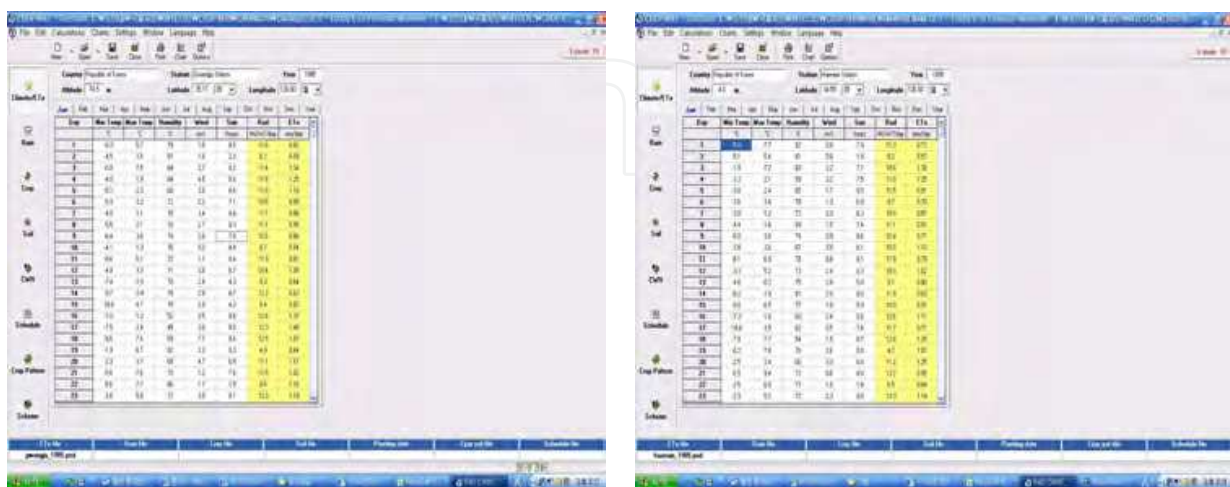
File Edit Calculations Charts Settings Window Language Help

New Open Save Close Print Chart Options

Country Republic of Korea

Station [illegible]

Year 1995

Altitude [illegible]

Latitude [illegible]

Longitude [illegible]

Climate/ETo

Rain

Crop

Soil

CWR

Schedule

Crop Pattern

Scheme

| Day | Min Temp | Max Temp | Humidity | Wind | Sun | Rad | ETo |
|---|---|---|---|---|---|---|---|
| | °C | °C | % | m/s | hours | MJ/m²/day | mm/day |
| 1 | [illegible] | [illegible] | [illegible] | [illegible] | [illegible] | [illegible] | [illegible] |

ETo file | Rain file | Crop file | Soil file | Planting date | Crop soil file | Schedule file

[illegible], 1995.pem

File Edit Calculations Charts Settings Window Language Help

New Open Save Close Print Chart Options

Country Republic of Korea

Station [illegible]

Year 1995

Altitude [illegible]

Latitude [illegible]

Longitude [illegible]

Climate/ETo

Rain

Crop

Soil

CWR

Schedule

Crop Pattern

Scheme

| Day | Min Temp | Max Temp | Humidity | Wind | Sun | Rad | ETo |
|---|---|---|---|---|---|---|---|
| | °C | °C | % | m/s | hours | MJ/m²/day | mm/day |
| 1 | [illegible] | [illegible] | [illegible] | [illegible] | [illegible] | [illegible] | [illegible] |

ETo file | Rain file | Crop file | Soil file | Planting date | Crop soil file | Schedule file

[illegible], 1995.pem